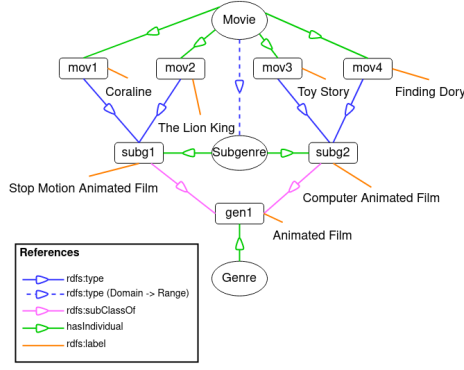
Movie

mov1
mov2
mov3
mov4

Coraline
The Lion King
Toy Story
Finding Dory

subg1
Subgenre
subg2

Stop Motion Animated Film
Computer Animated Film

gen1
Animated Film

Genre

References
rdfs:type
rdfs:type (Domain -> Range)
rdfs:subClassOf
hasIndividual
rdfs:label